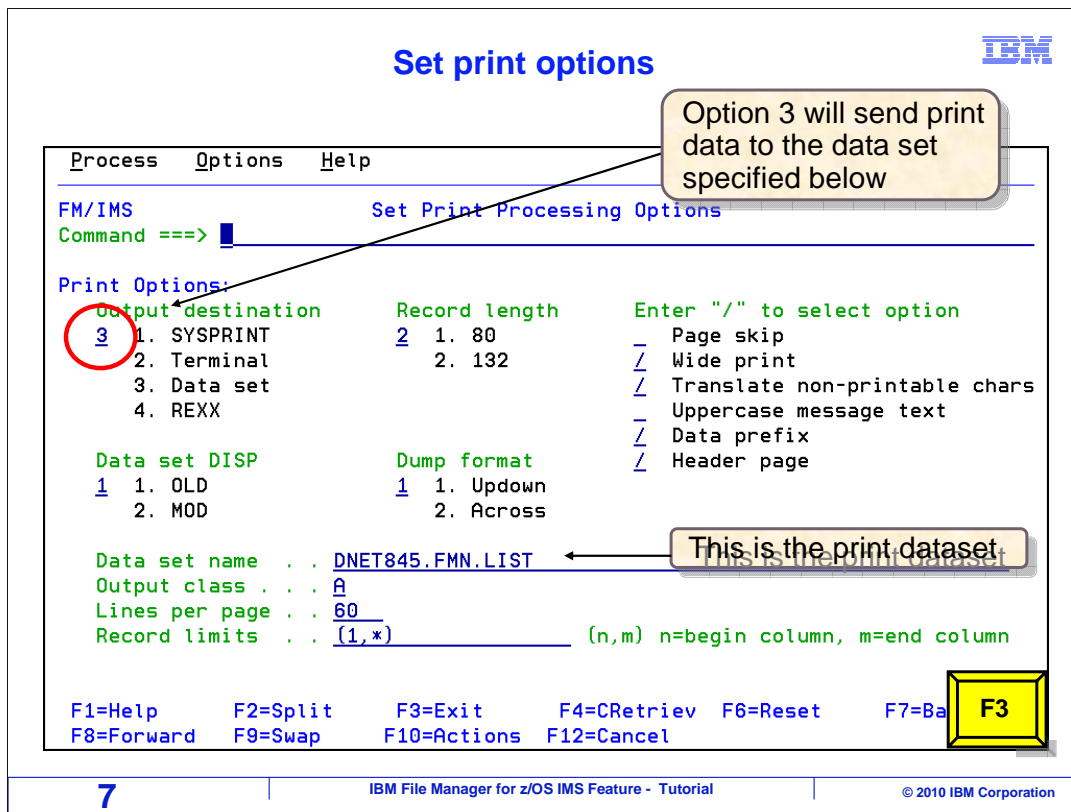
Set print options

IBM

Option 3 will send print data to the data set specified below

Process Options Help

FM/IMS Set Print Processing Options
Command ===>

Print Options:
Output destination
3 1. SYSPRINT
2. Terminal
3. Data set
4. REXX

Record length
2 1. 80
2. 132

Enter "/" to select option
_ Page skip
/ Wide print
/ Translate non-printable chars
_ Uppercase message text
/ Data prefix
/ Header page

Data set DISP
1 1. OLD
2. MOD

Dump format
1 1. Updown
2. Across

Data set name . . DNET845.FMN.LIST
Output class . . . A
Lines per page . . 60
Record limits . . (1,*) (n,m) n=begin column, m=end column

This is the print dataset

F1=Help F2=Split F3=Exit F4=CRetriev F6=Reset F7=Ba
F8=Forward F9=Swap F10=Actions F12=Cancel

F3

7 IBM File Manager for z/OS IMS Feature - Tutorial © 2010 IBM Corporation